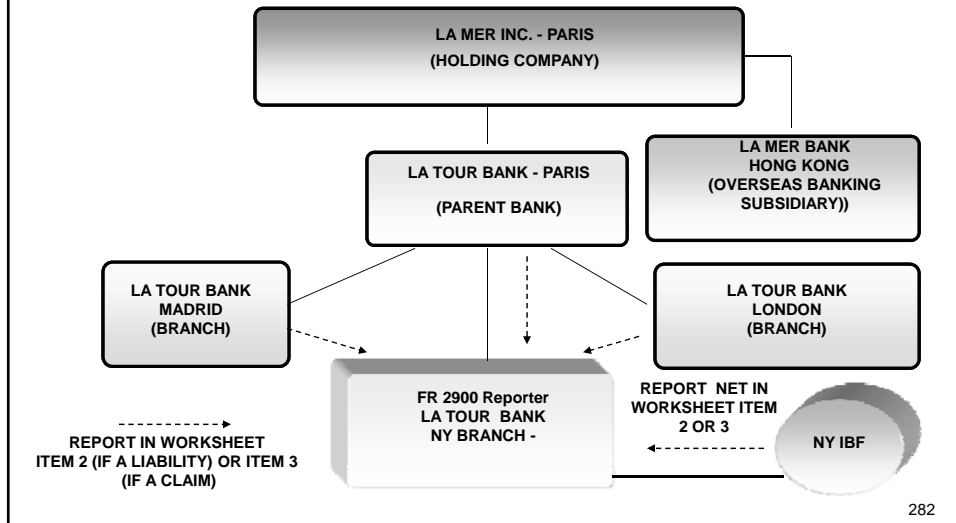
LA MER INC. - PARIS
(HOLDING COMPANY)

LA TOUR BANK - PARIS
(PARENT BANK)

LA MER BANK
HONG KONG
(OVERSEAS BANKING SUBSIDIARY))

LA TOUR BANK
MADRID
(BRANCH)

LA TOUR BANK
LONDON
(BRANCH)

FR 2900 Reporter
LA TOUR BANK
NY BRANCH -

REPORT NET IN WORKSHEET ITEM 2 OR 3

NY IBF

REPORT IN WORKSHEET ITEM 2 (IF A LIABILITY) OR ITEM 3 (IF A CLAIM)

282